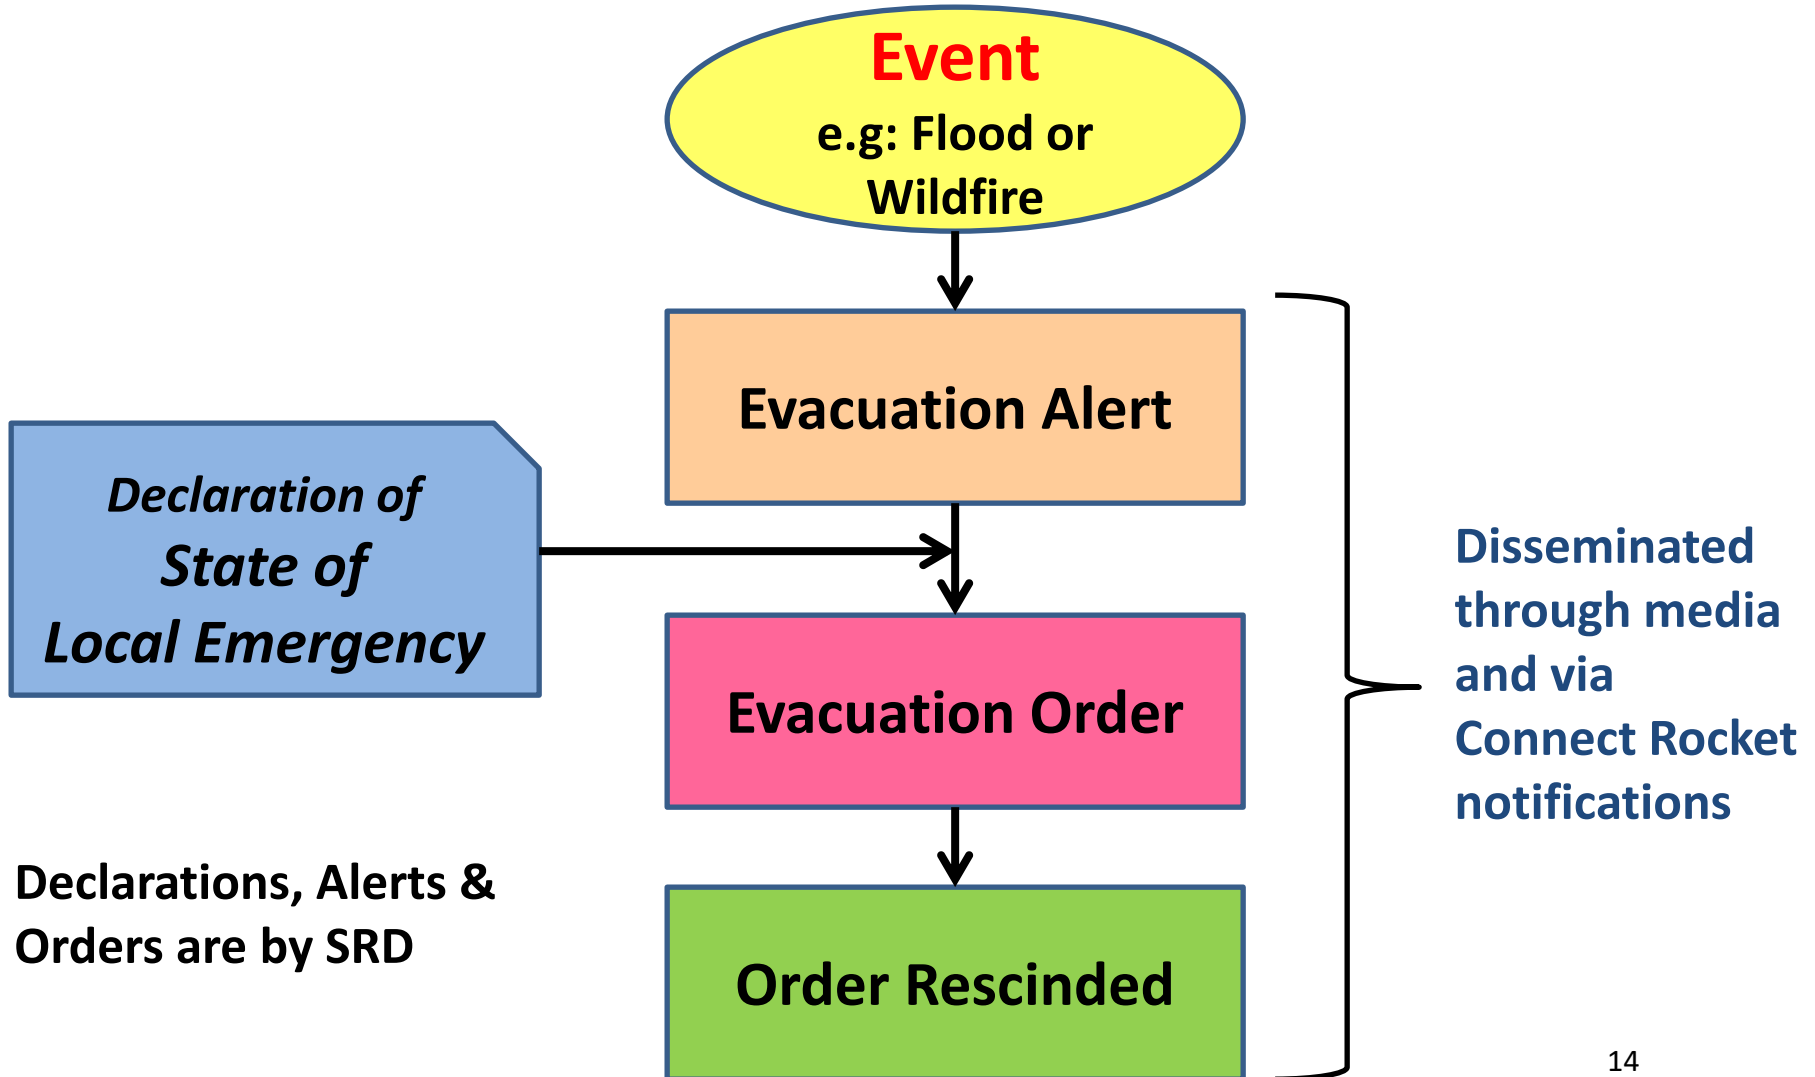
Event
e.g: Flood or Wildfire

Evacuation Alert

Declaration of State of Local Emergency

Evacuation Order

Order Rescinded

Disseminated through media and via Connect Rocket notifications

Declarations, Alerts & Orders are by SRD

14